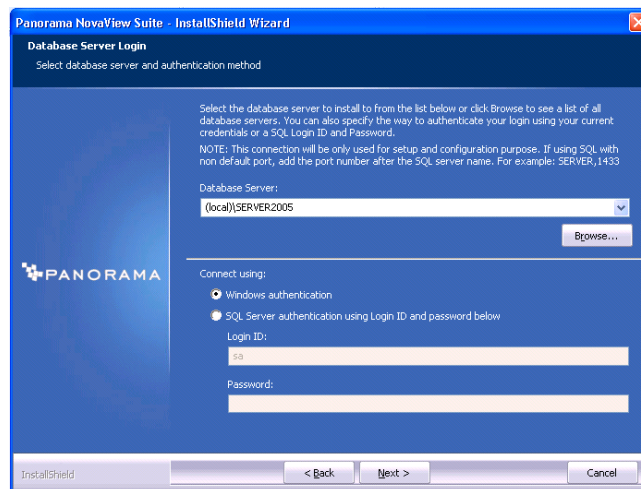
Panorama NovaView Suite - InstallShield Wizard

Database Server Login

Select database server and authentication method

Select the database server to install to from the list below or click Browse to see a list of all database servers. You can also specify the way to authenticate your login using your current credentials or a SQL Login ID and Password.

NOTE: This connection will be only used for setup and configuration purpose. If using SQL with non default port, add the port number after the SQL server name. For example: SERVER,1433

Database Server:

(local)\SERVER2005

Browse...

PANORAMA

Connect using:

Windows authentication

SQL Server authentication using Login ID and password below

Login ID:

sa

Password:

InstallShield

< Back

Next >

Cancel